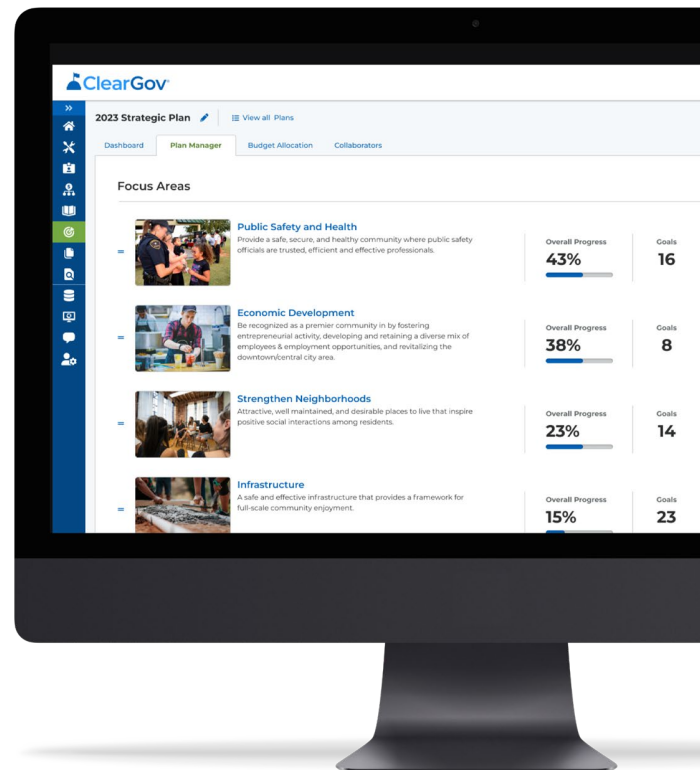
ClearGov

2023 Strategic Plan

View all Plans

Dashboard

Plan Manager

Budget Allocation

Collaborators

Focus Areas

Public Safety and Health

Provide a safe, secure, and healthy community where public safety officials are trusted, efficient and effective professionals.

Overall Progress

43%

Goals

16

Economic Development

Be recognized as a premier community in by fostering entrepreneurial activity, developing and retaining a diverse mix of employees & employment opportunities, and revitalizing the downtown/central city area.

Overall Progress

38%

Goals

8

Strengthen Neighborhoods

Attractive, well maintained, and desirable places to live that inspire positive social interactions among residents.

Overall Progress

23%

Goals

14

Infrastructure

A safe and effective infrastructure that provides a framework for full-scale community enjoyment.

Overall Progress

15%

Goals

23